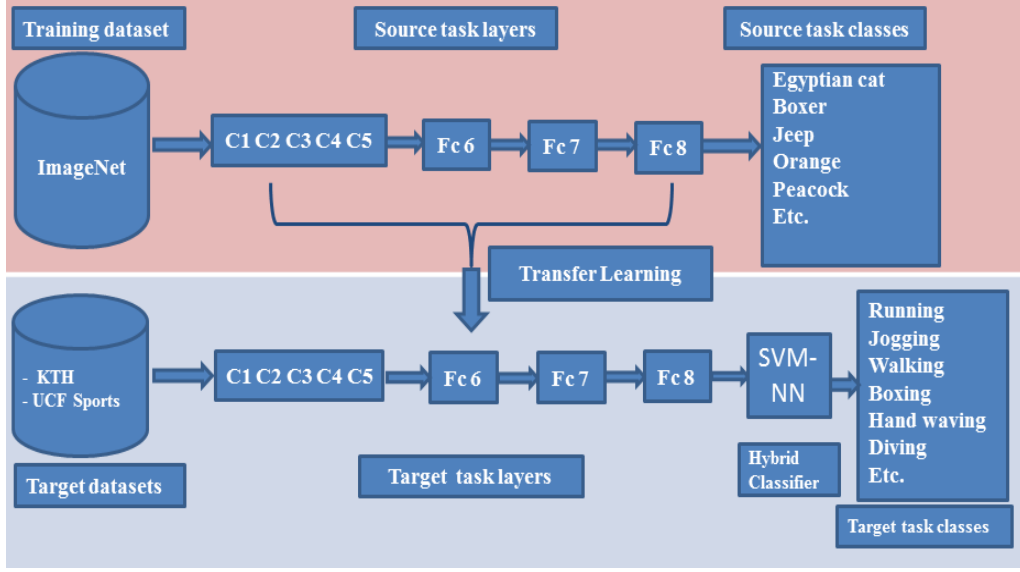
Training dataset

Source task layers

Source task classes

ImageNet

C1 C2 C3 C4 C5

Fc 6

Fc 7

Fc 8

Egyptian cat
Boxer
Jeep
Orange
Peacock
Etc.

Transfer Learning

- KTH
- UCF Sports

C1 C2 C3 C4 C5

Fc 6

Fc 7

Fc 8

SVM-NN

Running
Jogging
Walking
Boxing
Hand waving
Diving
Etc.

Target datasets

Target task layers

Hybrid Classifier

Target task classes